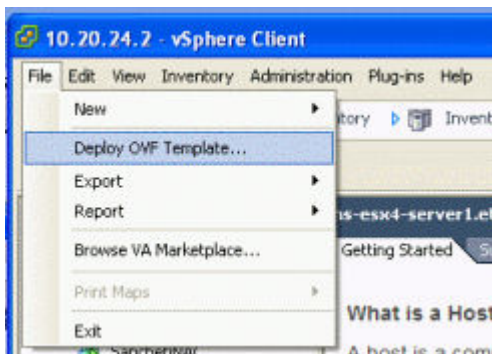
10.20.24.2 - vSphere Client

File Edit View Inventory Administration Plug-ins Help

New

Deploy OVF Template...

Export

Report

Browse VA Marketplace...

Print Maps

Exit

tory Invent

ns-esx4-server1.e

Getting Started S

What is a Host

A host is a com

SanchezWa